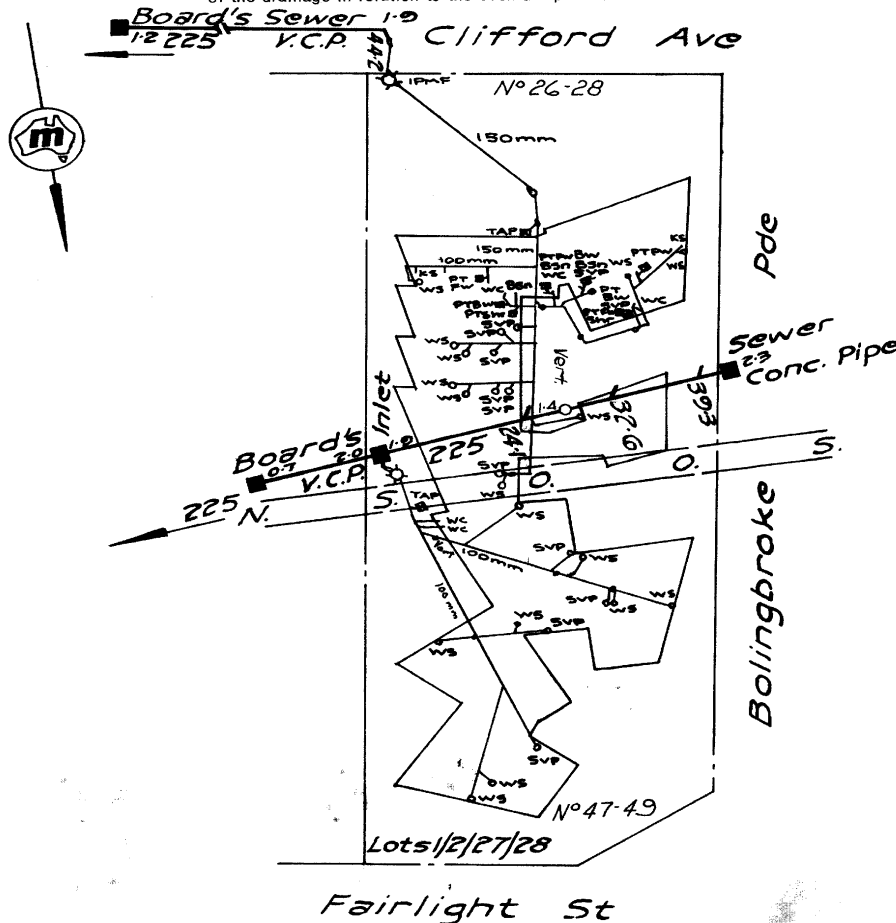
of the drainage in relation to the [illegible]

Board's Sewer 1·9
1·2 225 V.C.P. 442
Clifford Ave
IPMF
Nº 26-28
150mm
TAP
150 mm
100mm
KS
WS FW WC
PT
PTBWBsn
PTsWB
SVP
PTBWBW
BsnBsnWS
WC SVP
PTPW
KS
WS
WC
Pde
Vent
WS
SVP
Sewer 2·3
Conc. Pipe
393
376
1·4
Board's 0·7
2·0
1·9
Inlet
225
V.C.P.
241
225 N.
S.
O.
O.
S.
TAP
WC
WC
Vent
100mm
100 mm
SVP
WS
Bolingbroke
WS
SVP
WS
WS
WS
SVP
SVP
WS
WS
Nº47-49
Lots1/2/27/28
Fairlight St